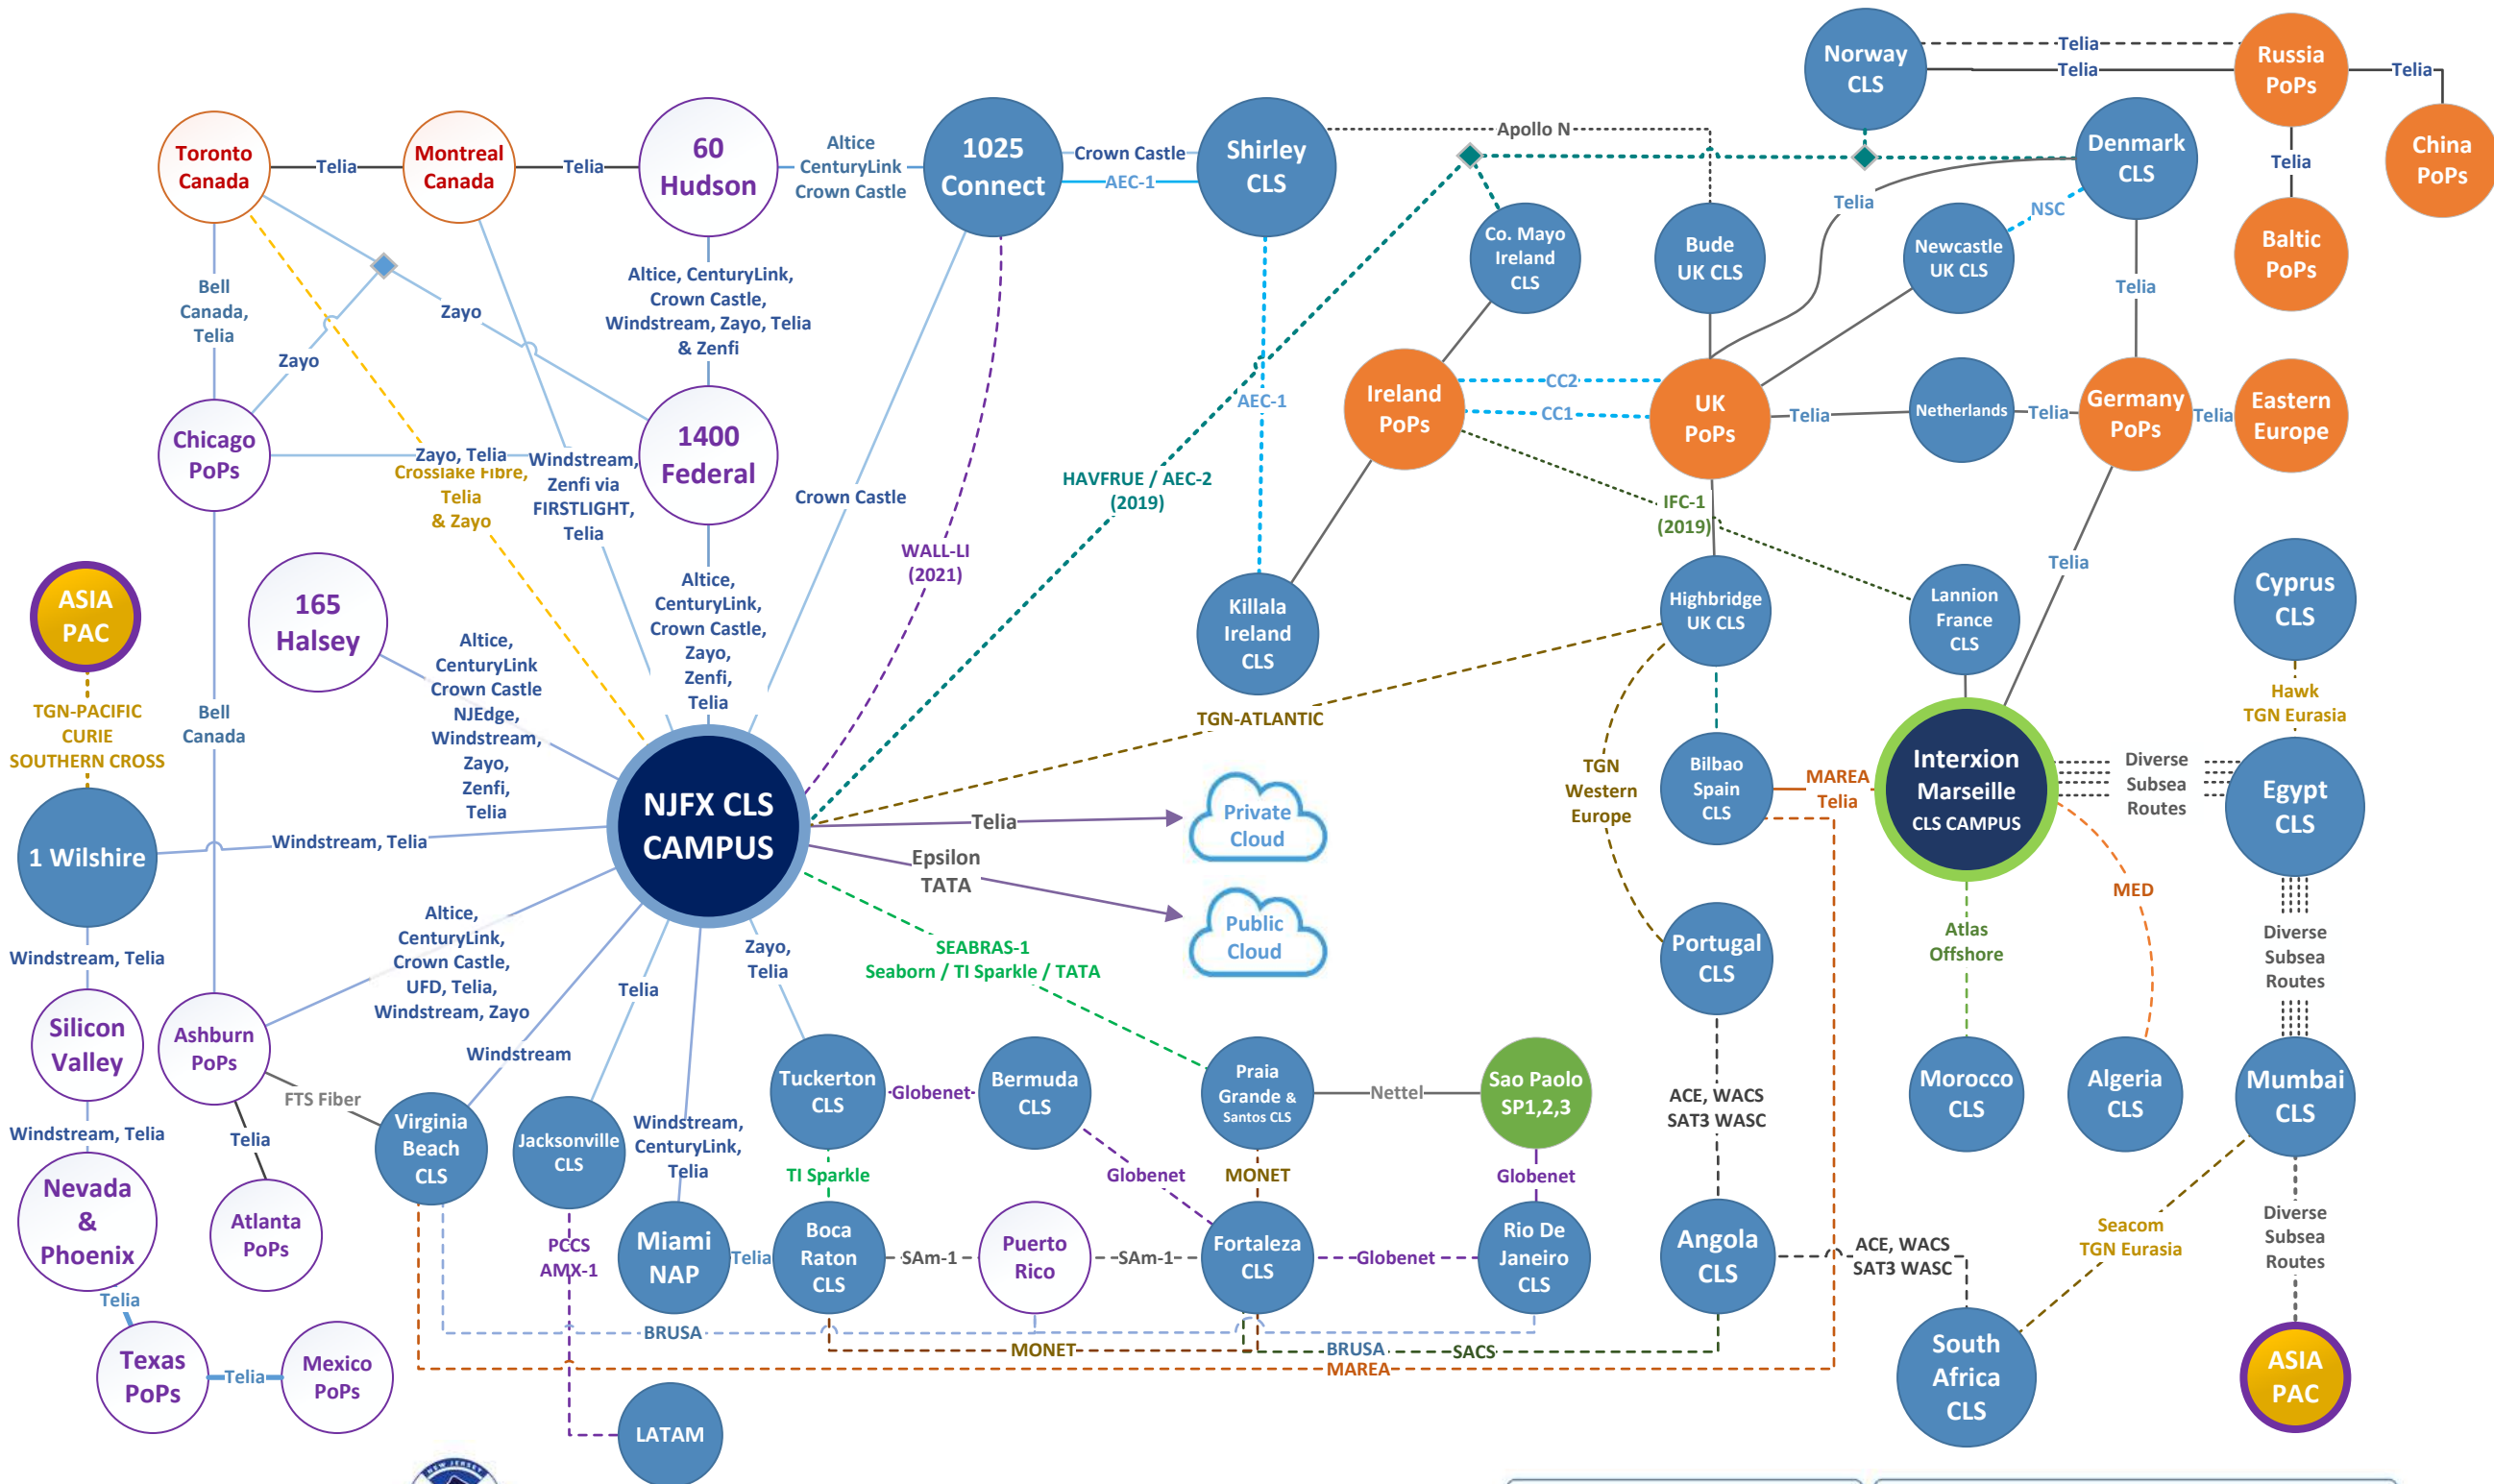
Norway CLS
Telia
Telia
Russia PoPs
Telia
China PoPs
Telia
Baltic PoPs
Apollo N
Denmark CLS
Toronto Canada
Telia
Montreal Canada
Telia
60 Hudson
Altice CenturyLink Crown Castle
1025 Connect
Crown Castle
AEC-1
Shirley CLS
Co. Mayo Ireland CLS
Bude UK CLS
Telia
Newcastle UK CLS
NSC
Telia
Bell Canada, Telia
Zayo
Zayo
Altice, CenturyLink, Crown Castle, Windstream, Zayo, Telia & Zenfi
Ireland PoPs
CC2
CC1
UK PoPs
Telia
Netherlands
Telia
Germany PoPs
Telia
Eastern Europe
AEC-1
Chicago PoPs
Zayo, Telia
Crosslake Fibre, Telia & Zayo
Windstream, Zenfi via FIRSTLIGHT, Telia
1400 Federal
Crown Castle
HAVFRUE / AEC-2 (2019)
IFC-1 (2019)
WALL-LI (2021)
Killala Ireland CLS
Highbridge UK CLS
Lannion France CLS
Telia
Cyprus CLS
ASIA PAC
165 Halsey
Altice, CenturyLink Crown Castle NJEdge, Windstream, Zayo, Zenfi, Telia
Altice, CenturyLink, Crown Castle, Zayo, Zenfi, Telia
TGN-ATLANTIC
Hawk TGN Eurasia
TGN-PACIFIC CURIE SOUTHERN CROSS
Bell Canada
TGN Western Europe
Bilbao Spain CLS
MAREA
Telia
Interxion Marseille CLS CAMPUS
Diverse Subsea Routes
Egypt CLS
1 Wilshire
Windstream, Telia
NJFX CLS CAMPUS
Telia
Private Cloud
Epsilon TATA
Public Cloud
MED
Diverse Subsea Routes
Windstream, Telia
Altice, CenturyLink, Crown Castle, UFD, Telia, Windstream, Zayo
Telia
Zayo, Telia
SEABRAS-1 Seaborn / TI Sparkle / TATA
Portugal CLS
Atlas Offshore
Silicon Valley
Ashburn PoPs
Windstream
FTS Fiber
Virginia Beach CLS
Tuckerton CLS
Globenet
Bermuda CLS
Praia Grande & Santos CLS
Nettel
Sao Paolo SP1,2,3
ACE, WACS SAT3 WASC
Morocco CLS
Algeria CLS
Mumbai CLS
Windstream, Telia
Telia
Jacksonville CLS
Windstream, CenturyLink, Telia
TI Sparkle
Globenet
MONET
Globenet
Nevada & Phoenix
Atlanta PoPs
PCCS AMX-1
Miami NAP
Telia
Boca Raton CLS
SAm-1
Puerto Rico
SAm-1
Fortaleza CLS
Globenet
Rio De Janeiro CLS
Angola CLS
ACE, WACS SAT3 WASC
Seacom TGN Eurasia
Diverse Subsea Routes
Telia
BRUSA
MONET
BRUSA
SACS
MAREA
Texas PoPs
Telia
Mexico PoPs
South Africa CLS
ASIA PAC
LATAM